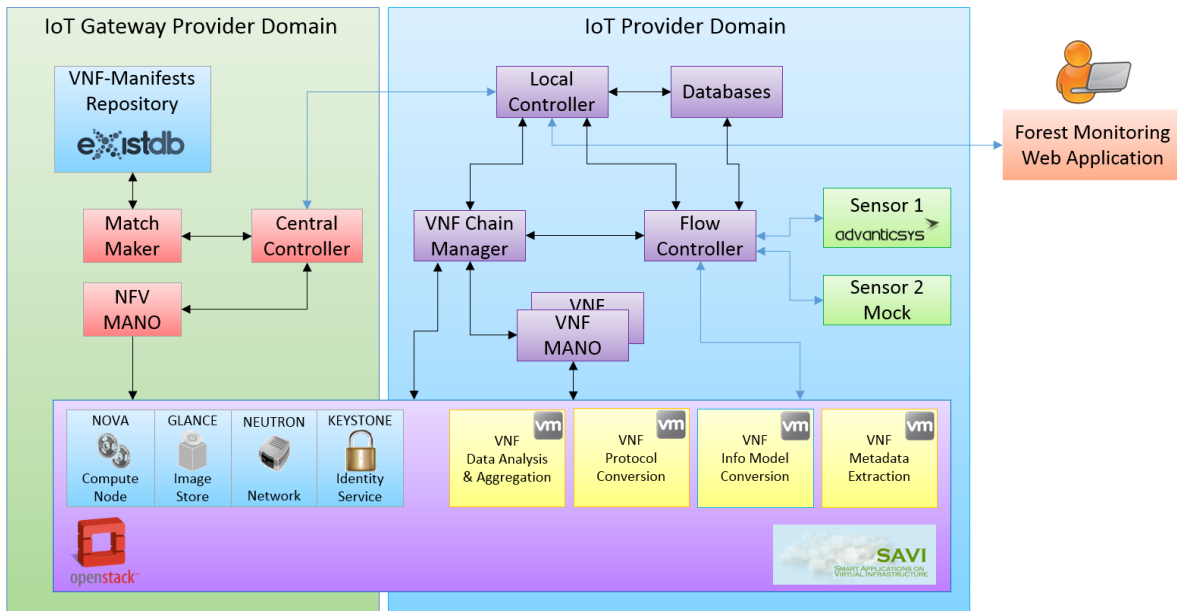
IoT Gateway Provider Domain

IoT Provider Domain

VNF-Manifests Repository

existdb

Local Controller

Databases

Forest Monitoring Web Application

Match Maker

Central Controller

VNF Chain Manager

Flow Controller

Sensor 1

advanticsys

Sensor 2 Mock

NFV MANO

VNF

VNF MANO

NOVA

Compute Node

GLANCE

Image Store

NEUTRON

Network

KEYSTONE

Identity Service

vm

VNF Data Analysis & Aggregation

vm

VNF Protocol Conversion

vm

VNF Info Model Conversion

vm

VNF Metadata Extraction

openstack

SAVI

SMART APPLICATIONS ON VIRTUAL INFRASTRUCTURE